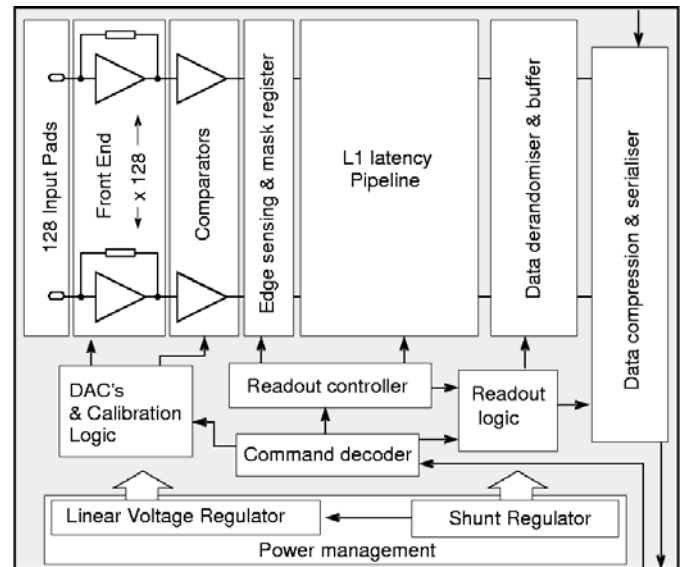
128 Input Pads

Front End

x 128

Comparators

Edge sensing & mask register

L1 latency
Pipeline

Data derandomiser & buffer

Data compression & serialiser

DAC's
& Calibration
Logic

Readout controller

Readout
logic

Command decoder

Linear Voltage Regulator

Shunt Regulator

Power management